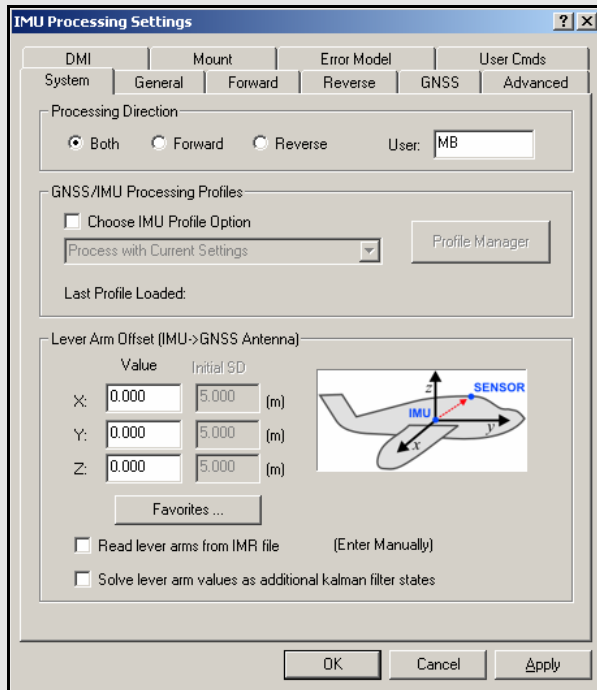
IMU Processing Settings

?
X

DMI
Mount
Error Model
User Cmds
System
General
Forward
Reverse
GNSS
Advanced

Processing Direction

Both
Forward
Reverse
User: MB

GNSS/IMU Processing Profiles

Choose IMU Profile Option

Process with Current Settings

Profile Manager

Last Profile Loaded:

Lever Arm Offset (IMU->GNSS Antenna)

Value
Initial SD

X: 0.000 5.000 (m)
Y: 0.000 5.000 (m)
Z: 0.000 5.000 (m)

z
SENSOR
IMU
y
x

Favorites ...

Read lever arms from IMR file
(Enter Manually)

Solve lever arm values as additional kalman filter states

OK
Cancel
Apply